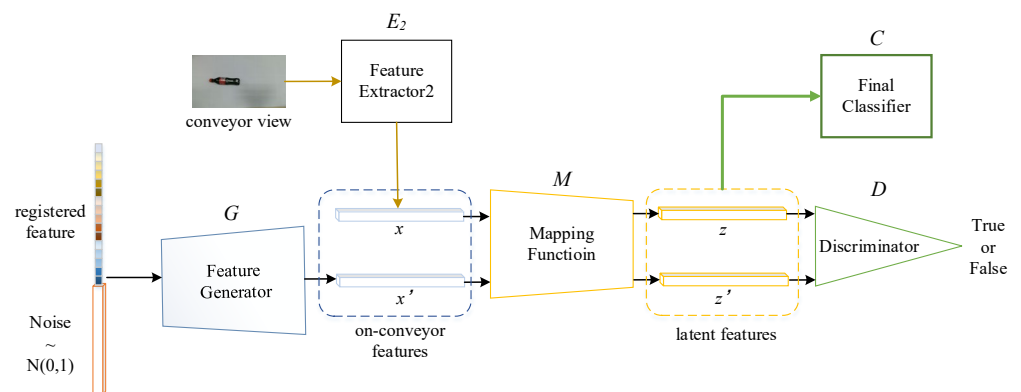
$E_2$

Feature Extractor2

conveyor view

C

Final Classifier

registered feature

G

Feature Generator

x

x'

on-conveyor features

M

Mapping Functioin

z

z'

latent features

D

Discriminator

True or False

Noise ~ N(0,1)